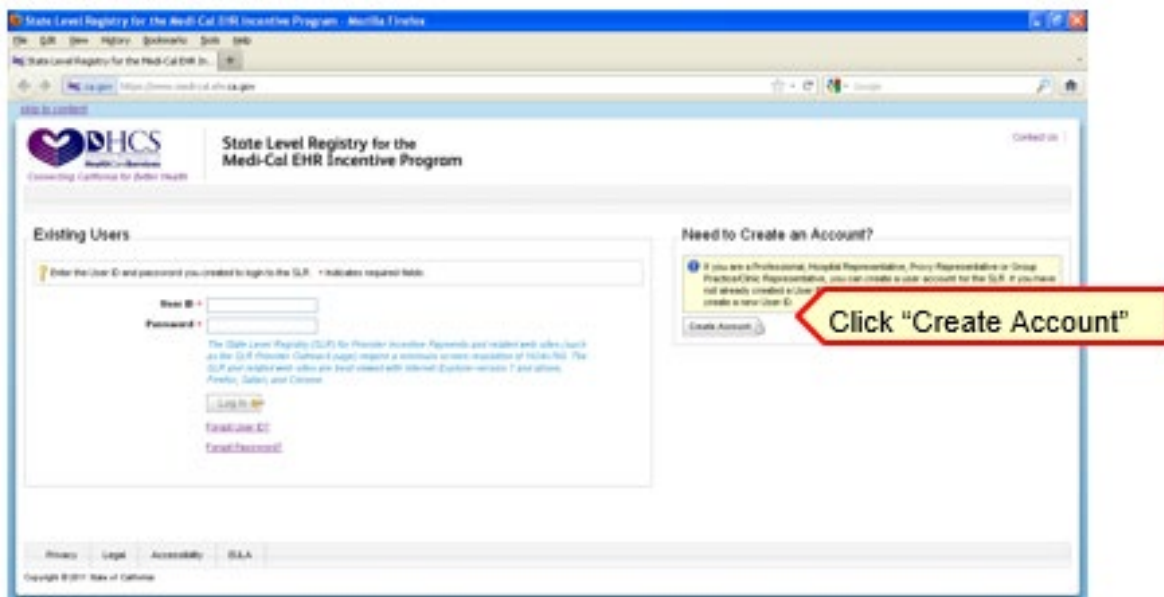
State Level Registry for the Medi-Cal EHR Incentive Program - Mozilla Firefox

File Edit View History Bookmarks Tools Help

State Level Registry for the Medi-Cal EHR In... +

https://www.medi-cal.ehr.ca.gov

Google

Skip to content

DHCS
Health Care Services
Connecting California for Better Health

State Level Registry for the Medi-Cal EHR Incentive Program

Contact us

Existing Users

Enter the User ID and password you created to login to the SLR. * Indicates required fields.

User ID *

Password *

The State Level Registry (SLR) for Provider Incentive Payments and related web sites (such as the SLR Provider Outreach page) require a minimum screen resolution of 1024x768. The SLR and related web sites are best viewed with Internet Explorer version 7 and above, Firefox, Safari, and Chrome.

Log In

Forgot User ID?

Forgot Password?

Need to Create an Account?

If you are a Professional, Hospital Representative, Proxy Representative or Group Practice/Clinic Representative, you can create a user account for the SLR. If you have not already created a User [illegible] create a new User ID.

Create Account

Click “Create Account”

Privacy Legal Accessibility EULA

Copyright © 2011 State of California